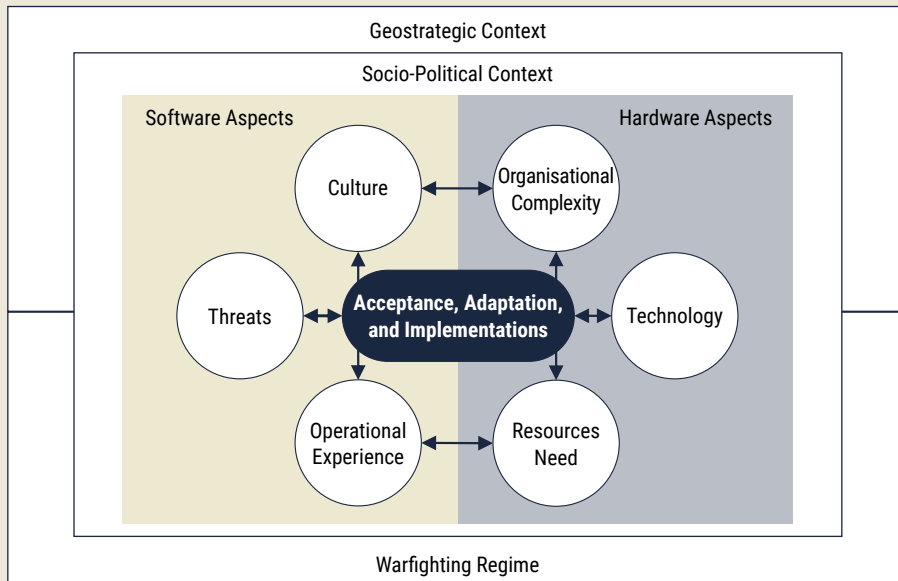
Geostrategic Context

Socio-Political Context

Software Aspects

Hardware Aspects

Culture

Organisational Complexity

Threats

Acceptance, Adaptation, and Implementations

Technology

Operational Experience

Resources Need

Warfighting Regime